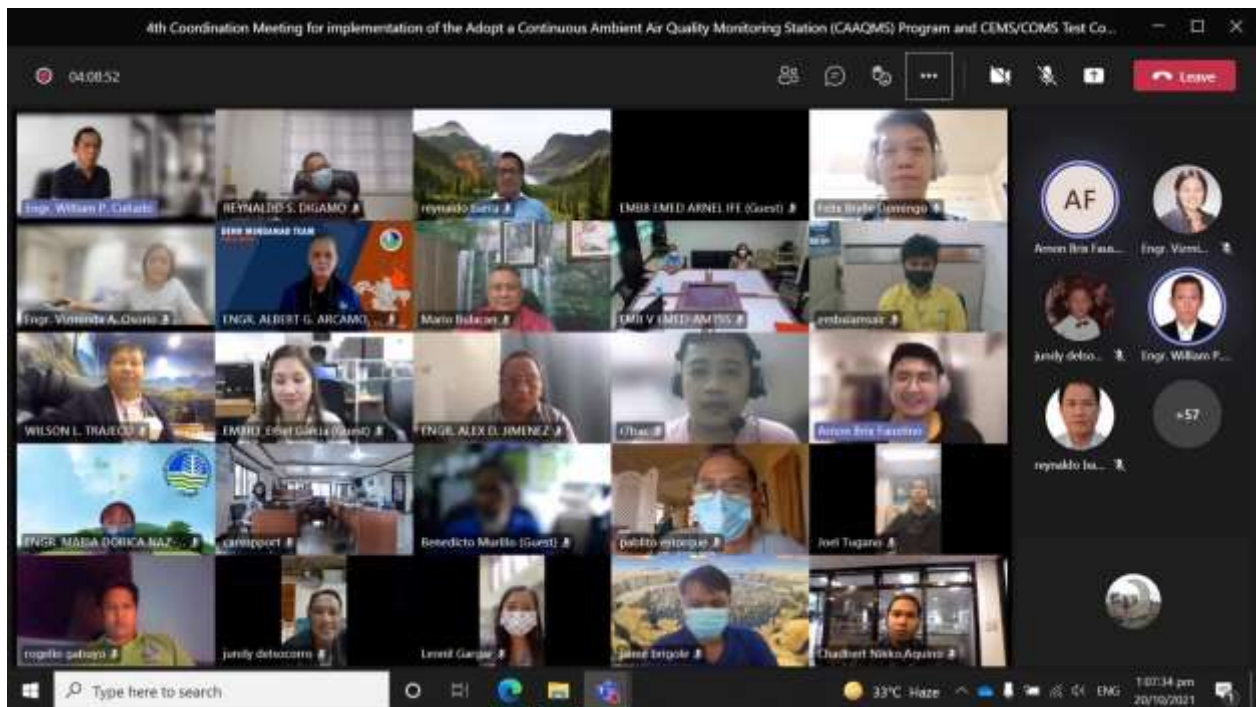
4th Coordination Meeting for implementation of the Adopt a Continuous Ambient Air Quality Monitoring Station (CAAQMS) Program and CEMS/COMS Test Co...

04:08:52

Leave

Engr. William P. Cuñado

REYNALDO S. DIGAMO

reynaldo ibarra

EMB8 EMED ARNEL IFE (Guest)

Felix Bryle Domingo

Engr. Viminda A. Osorio

DENR MINDANAO TEAM

ENGR. ALBERT G. ARCAMO

Mario Balacan

EMB V EMED-AMTSS

embaiamair

WILSON L. TRAJECO

EMB10_Ethel Garcia (Guest)

ENGR. ALEX D. JIMENEZ

Olbac

Amon Bris Faustino

ENGR. MARIA DORICA NAZ

caraspport

Benedicto Murillo (Guest)

pablito estorque

Joel Tugano

rogelio gabayo

jundy delsocorro

Lenell Gargar

jared brigole

Chadbert Nikko Aquino

AF

Amon Bris Faus...

Engr. Vimi...

jundy delso...

Engr. William P...

reynaldo iba...

+57

Type here to search

33°C Haze

ENG

1:07:34 pm

20/10/2021